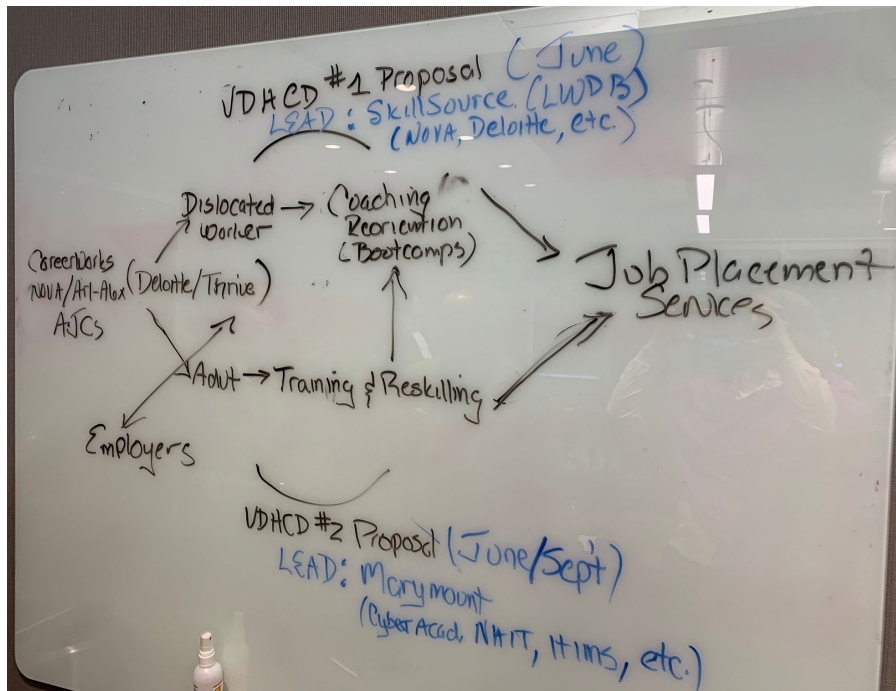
VDHCD #1 Proposal (June)
LEAD: SkillSource (LWDB)
(NOVA, Deloitte, etc.)

Dislocated → Worker

Coaching Reorientation (Bootcamps)

CareerWorks NOVA/Arl-Alex AJCs (Deloitte/Thrive)

Job Placement Services

Adult → Training & Reskilling

Employers

VDHCD #2 Proposal (June/Sept)
LEAD: Marymount
(Cyber Acad, NAIT, HIMS, etc.)